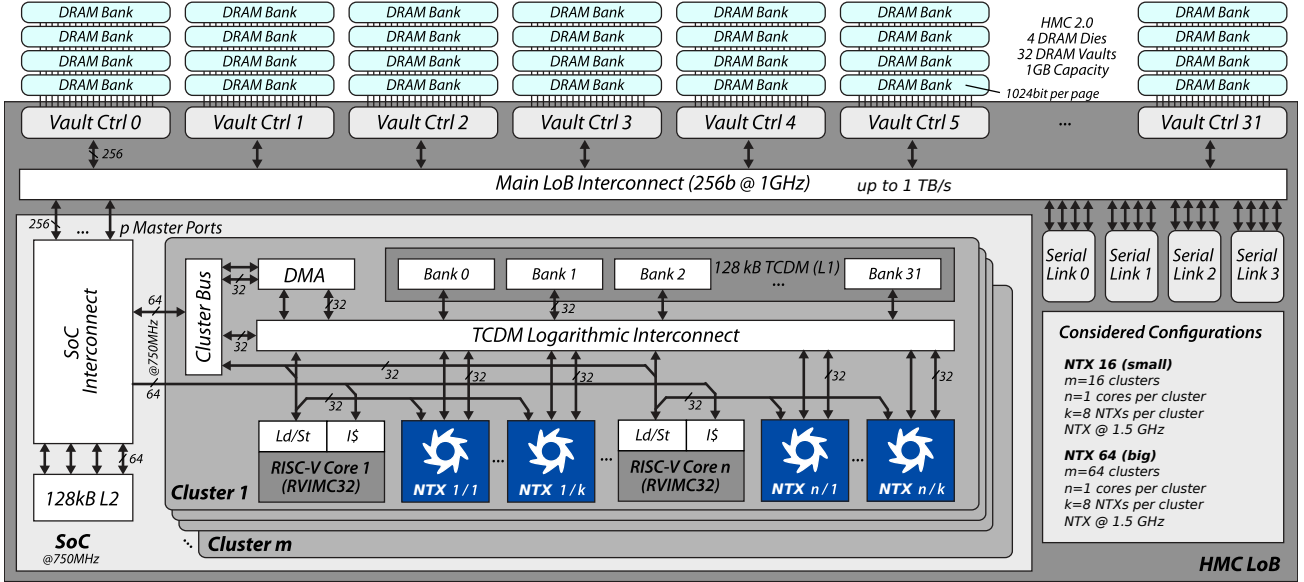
DRAM Bank
DRAM Bank
DRAM Bank
DRAM Bank

DRAM Bank
DRAM Bank
DRAM Bank
DRAM Bank

DRAM Bank
DRAM Bank
DRAM Bank
DRAM Bank

DRAM Bank
DRAM Bank
DRAM Bank
DRAM Bank

DRAM Bank
DRAM Bank
DRAM Bank
DRAM Bank

DRAM Bank
DRAM Bank
DRAM Bank
DRAM Bank

HMC 2.0
4 DRAM Dies
32 DRAM Vaults
1GB Capacity

1024bit per page

DRAM Bank
DRAM Bank
DRAM Bank
DRAM Bank

Vault Ctrl 0 Vault Ctrl 1 Vault Ctrl 2 Vault Ctrl 3 Vault Ctrl 4 Vault Ctrl 5 ... Vault Ctrl 31

256

Main LoB Interconnect (256b @ 1GHz) up to 1 TB/s

256 ... p Master Ports

SoC Interconnect

64

@750MHz

64

Cluster Bus

DMA

32

32

32

128 kB TCDM (L1)

Bank 0 Bank 1 Bank 2 ... Bank 31

32

TCDM Logarithmic Interconnect

32

32

32

32

32

32

Ld/St I$

RISC-V Core 1 (RVIMC32)

NTX 1/1 ... NTX 1/k ...

Ld/St I$

RISC-V Core n (RVIMC32)

NTX n/1 ... NTX n/k

Cluster 1

Cluster m

64

128kB L2

SoC
@750MHz

Serial Link 0 Serial Link 1 Serial Link 2 Serial Link 3

Considered Configurations

NTX 16 (small)
m=16 clusters
n=1 cores per cluster
k=8 NTXs per cluster
NTX @ 1.5 GHz

NTX 64 (big)
m=64 clusters
n=1 cores per cluster
k=8 NTXs per cluster
NTX @ 1.5 GHz

HMC LoB